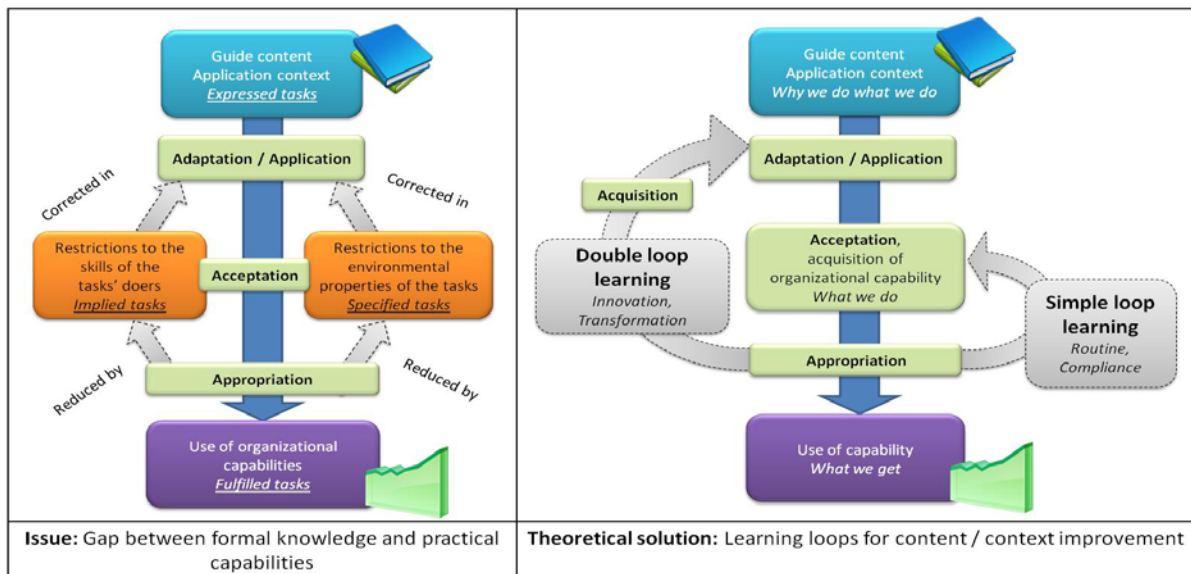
Guide content
Application context
Expressed tasks

Adaptation / Application

Corrected in

Corrected in

Restrictions to the skills of the tasks' doers
Implied tasks

Acceptation

Restrictions to the environmental properties of the tasks
Specified tasks

Appropriation

Reduced by

Reduced by

Use of organizational capabilities
Fulfilled tasks

Guide content
Application context
Why we do what we do

Adaptation / Application

Acquisition

Double loop learning
Innovation, Transformation

Acceptation, acquisition of organizational capability
What we do

Simple loop learning
Routine, Compliance

Appropriation

Use of capability
What we get

| **Issue:** Gap between formal knowledge and practical capabilities | **Theoretical solution:** Learning loops for content / context improvement |
|---|---|